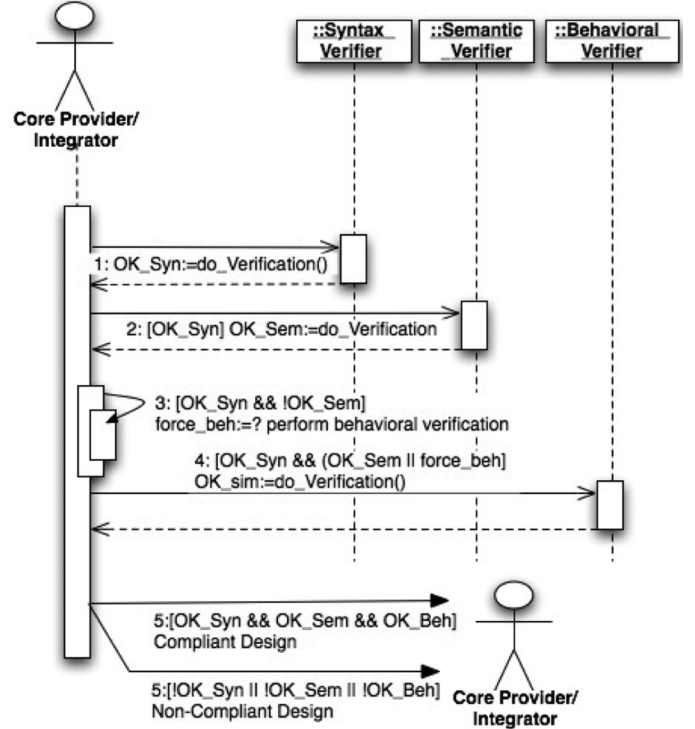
::Syntax_ Verifier

::Semantic_ Verifier

::Behavioral_ Verifier

Core Provider/ Integrator

1: OK_Syn:=do_Verification()

2: [OK_Syn] OK_Sem:=do_Verification

3: [OK_Syn && !OK_Sem] force_beh:=? perform behavioral verification

4: [OK_Syn && (OK_Sem || force_beh] OK_sim:=do_Verification()

5:[OK_Syn && OK_Sem && OK_Beh] Compliant Design

5:[!OK_Syn || !OK_Sem || !OK_Beh] Non-Compliant Design

Core Provider/ Integrator